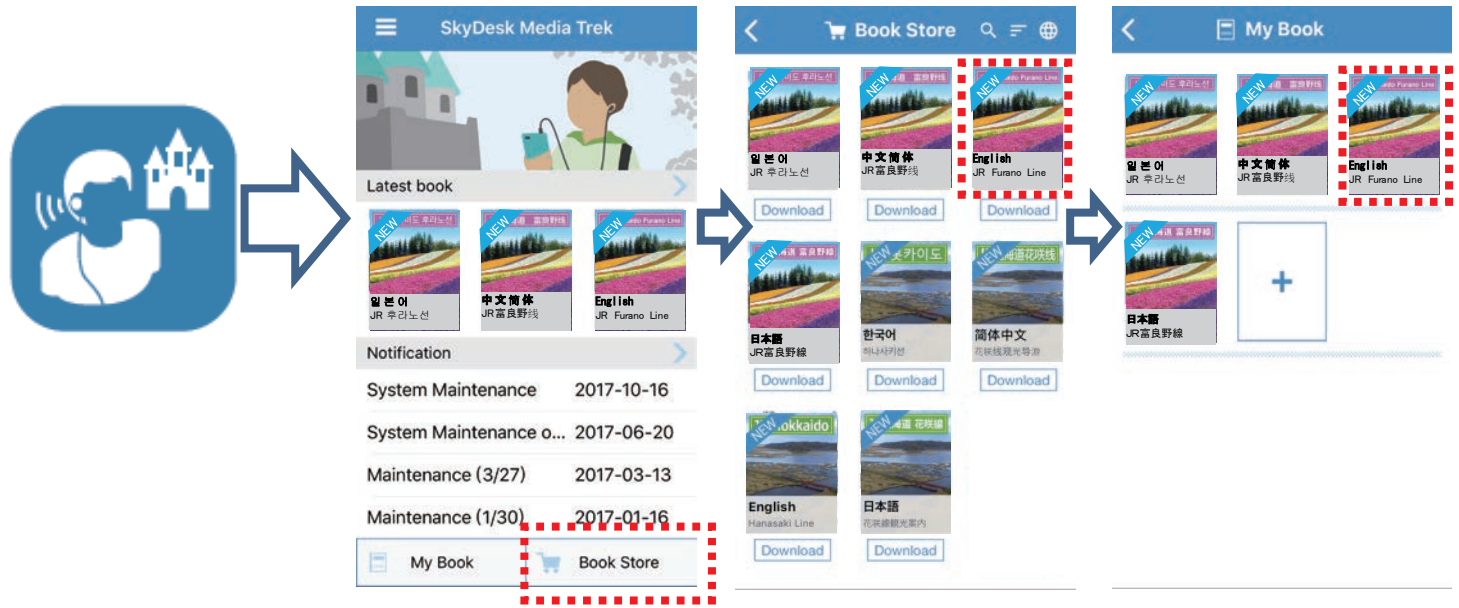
SkyDesk Media Trek

Latest book

NEW
일본어
JR 후라노선

NEW
中文简体
JR富良野线

NEW
English
JR Furano Line

Notification

System Maintenance 2017-10-16

System Maintenance o... 2017-06-20

Maintenance (3/27) 2017-03-13

Maintenance (1/30) 2017-01-16

My Book

Book Store

Book Store

NEW
일본어
JR 후라노선
Download

NEW
中文简体
JR富良野线
Download

NEW
English
JR Furano Line
Download

NEW
日本語
JR富良野線
Download

한국어
Download

简体中文
Download

NEW
Hokkaido
English
Hanasaki Line
Download

NEW
日本語
花咲線観光案内
Download

My Book

NEW
일본어
JR 후라노선

NEW
中文简体
JR富良野线

NEW
English
JR Furano Line

NEW
日本語
JR富良野線

+